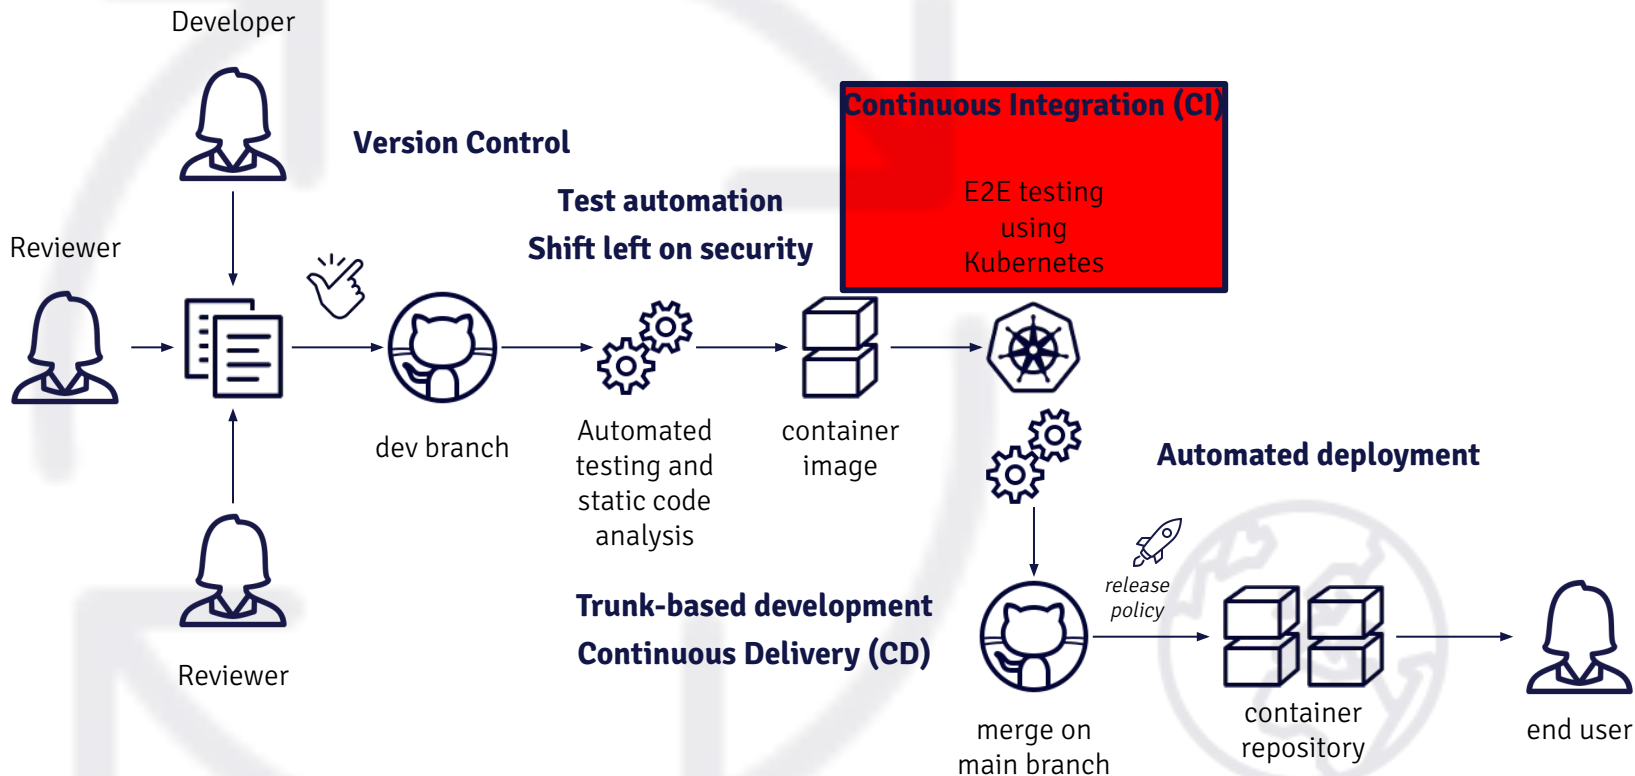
Developer

Version Control

Reviewer

Test automation

Shift left on security

Continuous Integration (CI)

E2E testing using Kubernetes

dev branch

Automated testing and static code analysis

container image

Automated deployment

release policy

Trunk-based development

Continuous Delivery (CD)

Reviewer

merge on main branch

container repository

end user